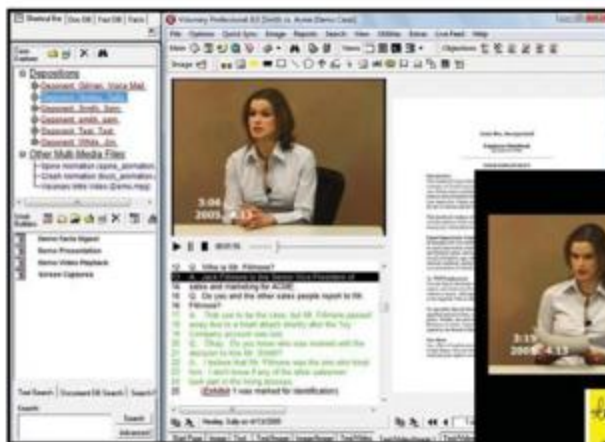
Visionary Professional 8.0 (Smith vs. Acme [Demo Case])

File Options Quick Sync Image Reports Search View Utilities Extras Live Feed Help

Depositions

Other Multi-Media Files

Demo Facts Digest

Demo Presentation

Demo Video Playback

Screen Captures

3:06
2005.4.13

3:1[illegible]
2005.4.13

12 Q. Who is Mr. Fillmore?

14 sales and marketing for ACME.

15 Q. Do you and the other sales people report to Mr. Fillmore?

(Exhibit 1 was marked for identification)

Text Search

Document Bill Search

Search

Advanced